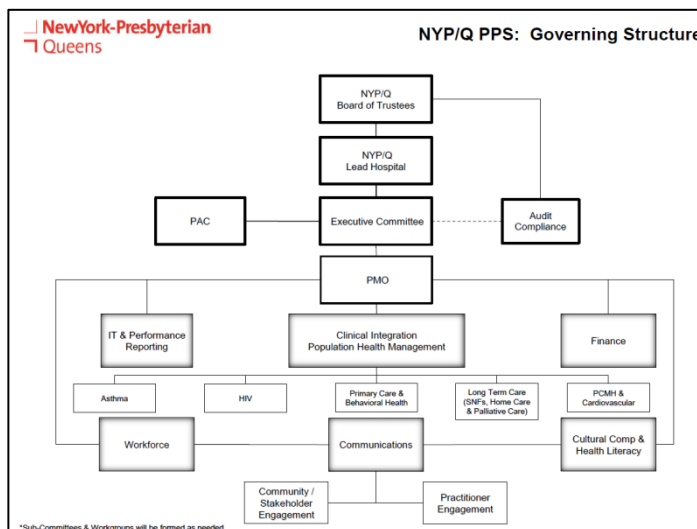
NewYork-Presbyterian
Queens

NYP/Q PPS: Governing Structure

NYP/Q
Board of Trustees

NYP/Q
Lead Hospital

PAC

Executive Committee

Audit
Compliance

PMO

IT & Performance Reporting

Clinical Integration
Population Health Management

Finance

Asthma

HIV

Primary Care & Behavioral Health

Long Term Care
(SNFs, Home Care & Palliative Care)

PCMH & Cardiovascular

Workforce

Communications

Cultural Comp & Health Literacy

Community / Stakeholder Engagement

Practitioner Engagement

*Sub-Committees & Workgroups will be formed as needed